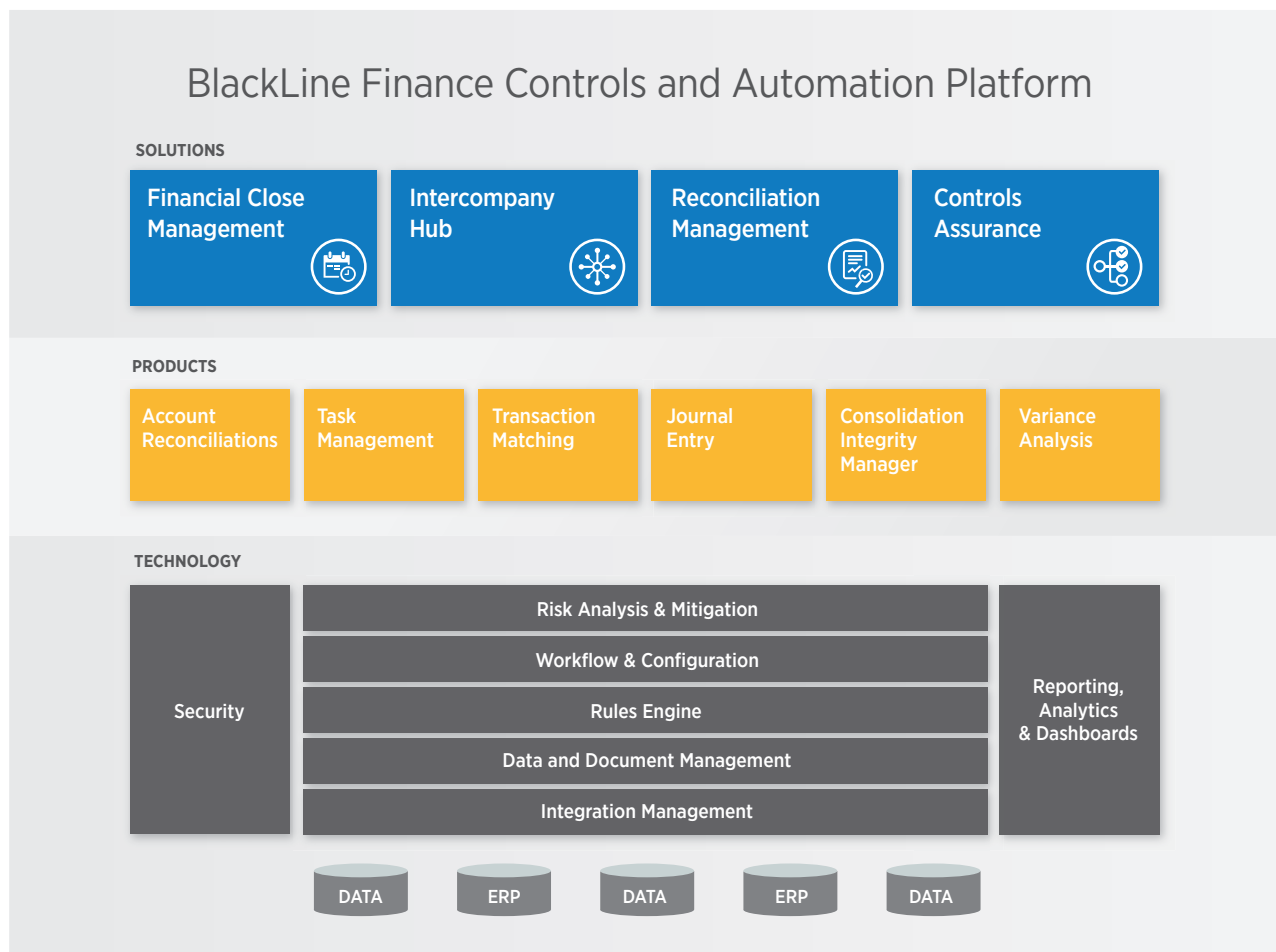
BlackLine Finance Controls and Automation Platform

SOLUTIONS

Financial Close Management

Intercompany Hub

Reconciliation Management

Controls Assurance

PRODUCTS

Account Reconciliations

Task Management

Transaction Matching

Journal Entry

Consolidation Integrity Manager

Variance Analysis

TECHNOLOGY

Security

Risk Analysis & Mitigation

Workflow & Configuration

Rules Engine

Data and Document Management

Integration Management

Reporting, Analytics & Dashboards

DATA

ERP

DATA

ERP

DATA